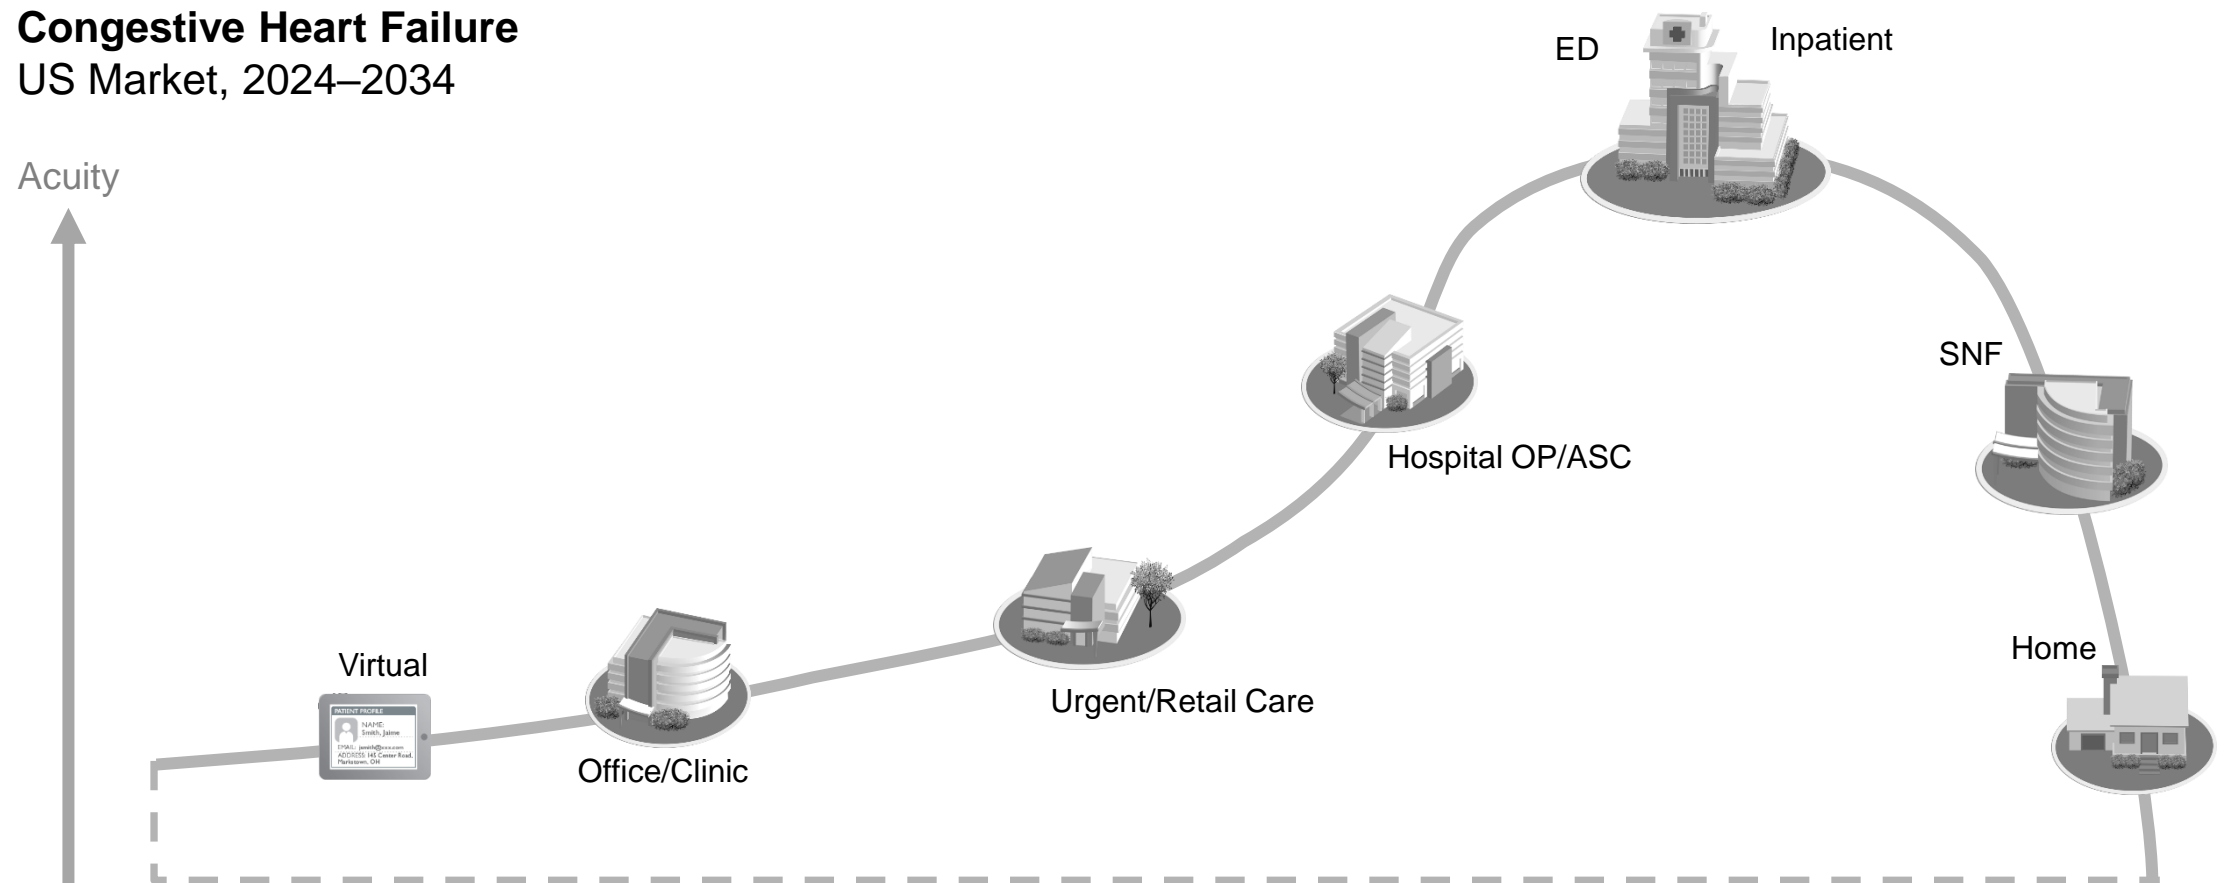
**Congestive Heart Failure**
US Market, 2024–2034

Acuity

ED

Inpatient

Hospital OP/ASC

SNF

Urgent/Retail Care

Home

Virtual

PATIENT PROFILE
NAME: Smith, Jaime
EMAIL: jsmith@xxx.com
ADDRESS: 145 Center Road, Marlstown, OH

Office/Clinic